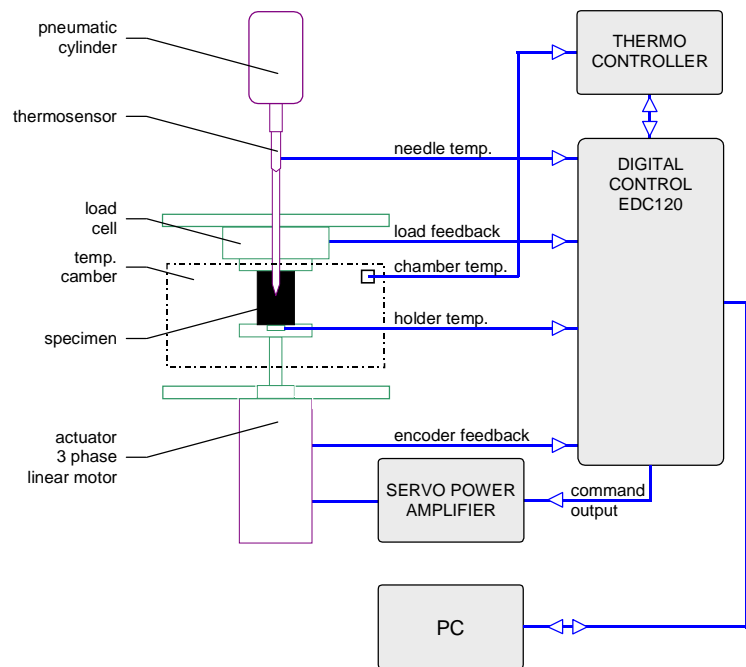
pneumatic cylinder

thermosensor

load cell

temp. camber

specimen

actuator 3 phase linear motor

THERMO CONTROLLER

DIGITAL CONTROL EDC120

needle temp.

load feedback

chamber temp.

holder temp.

encoder feedback

SERVO POWER AMPLIFIER

command output

PC